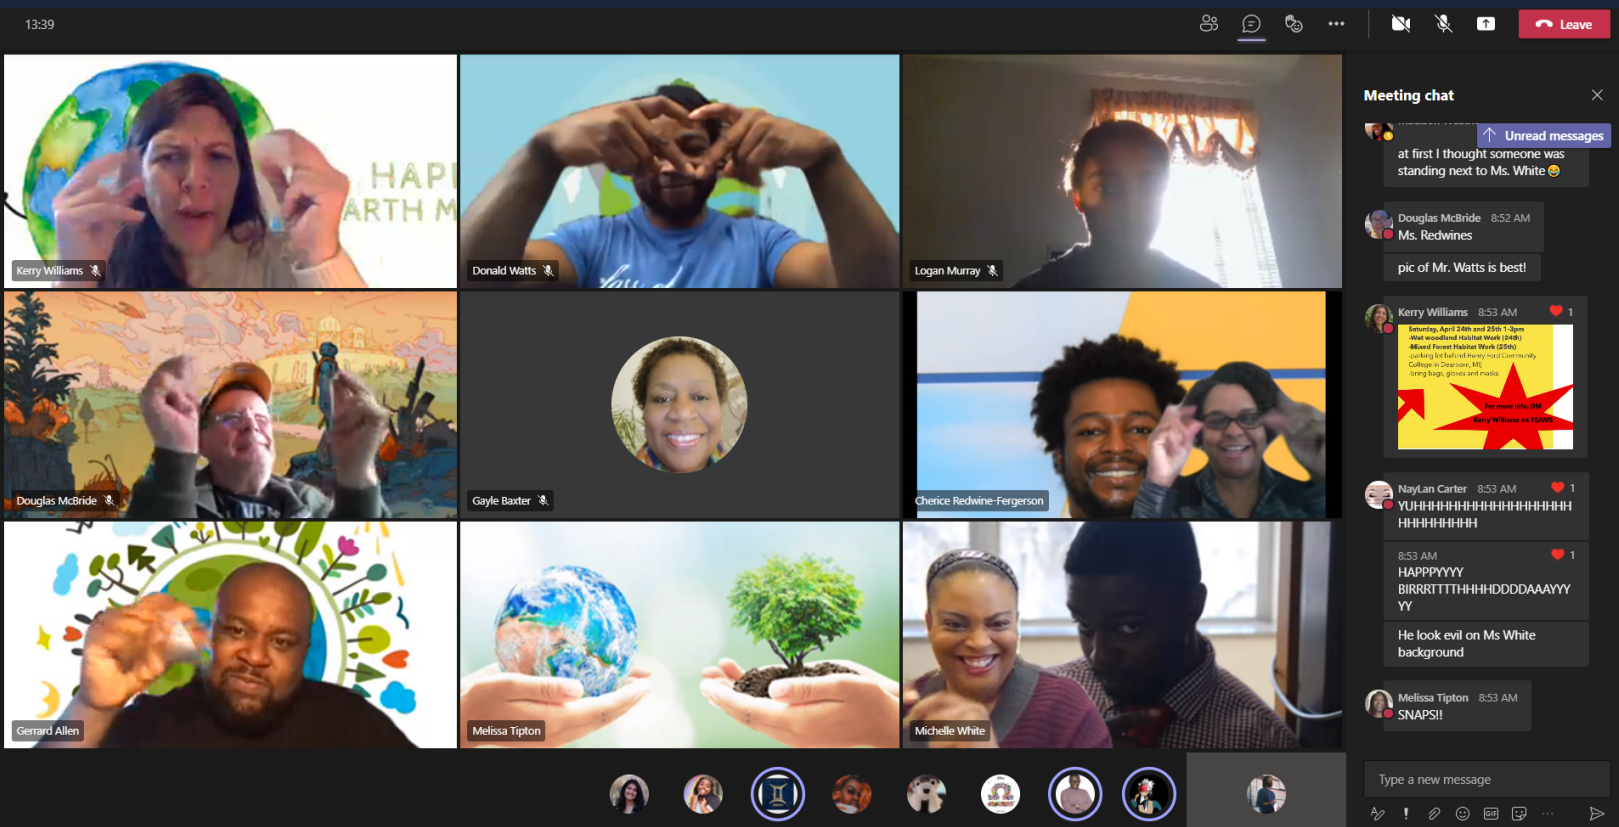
13:39

Leave

HAP
ARTH M

Kerry Williams

Donald Watts

Logan Murray

Douglas McBride

Gayle Baxter

Cherice Redwine-Fergerson

Gerrard Allen

Melissa Tipton

Michelle White

Meeting chat

Unread messages

at first I thought someone was standing next to Ms. White 😂

Douglas McBride 8:52 AM
Ms. Redwines

pic of Mr. Watts is best!

Kerry Williams 8:53 AM
1

Saturday, April 24th and 25th 1-3pm
-Wet woodland Habitat Work (24th)
-Mixed Forest Habitat Work (25th)
-parking lot behind Henry Ford Community College in Dearborn, MI
-bring bags, gloves and masks

For more info, DM Kerry Williams on TEAMS

NayLan Carter 8:53 AM
1
YUHHHHHHHHHHHHHHHHHHHHHHHHHHH

8:53 AM
1
HAPPPYYYY BIRRRTTTTHHHHDDDDAAAYYYYY

He look evil on Ms White background

Melissa Tipton 8:53 AM
SNAPS!!

Type a new message